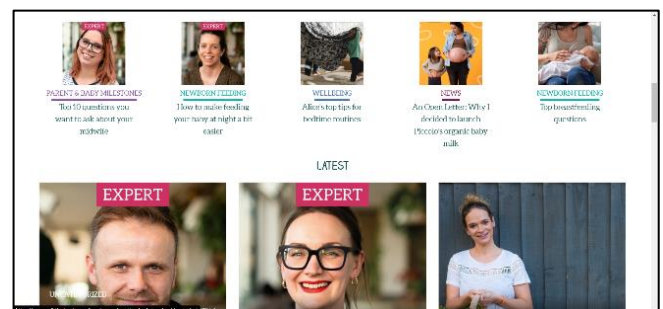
EXPERT

PARENT & BABY MILESTONES

Top 10 questions you want to ask about your midwife

EXPERT

NEWBORN FEEDING

How to make feeding your baby at night a bit easier

WELLBEING

Allie's top tips for bedtime routines

NEWS

An Open Letter: Why I decided to launch Piccolo's organic baby milk

NEWBORN FEEDING

Top breastfeeding questions

LATEST

EXPERT

UNCATEGORIZED

EXPERT